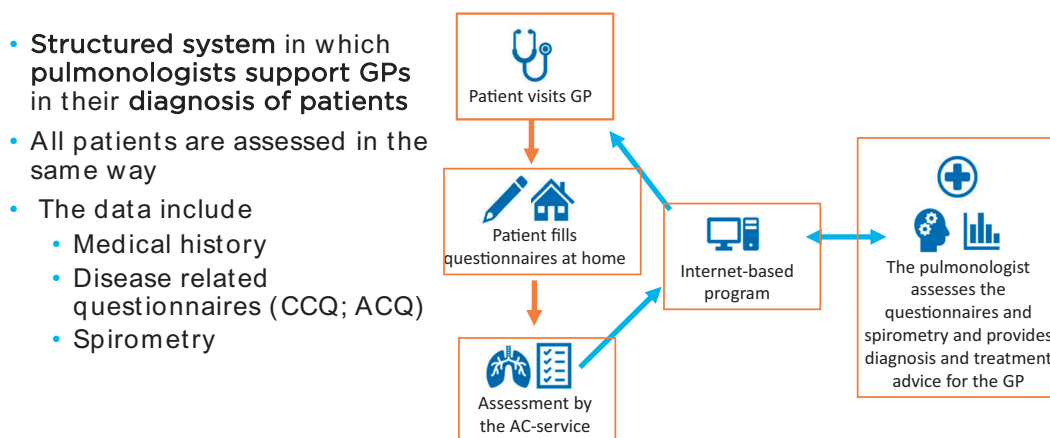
• Structured system in which pulmonologists support GPs in their diagnosis of patients
• All patients are assessed in the same way
• The data include
• Medical history
• Disease related questionnaires (CCQ; ACQ)
• Spirometry

Patient visits GP

Patient fills questionnaires at home

Assessment by the AC-service

Internet-based program

The pulmonologist assesses the questionnaires and spirometry and provides diagnosis and treatment advice for the GP